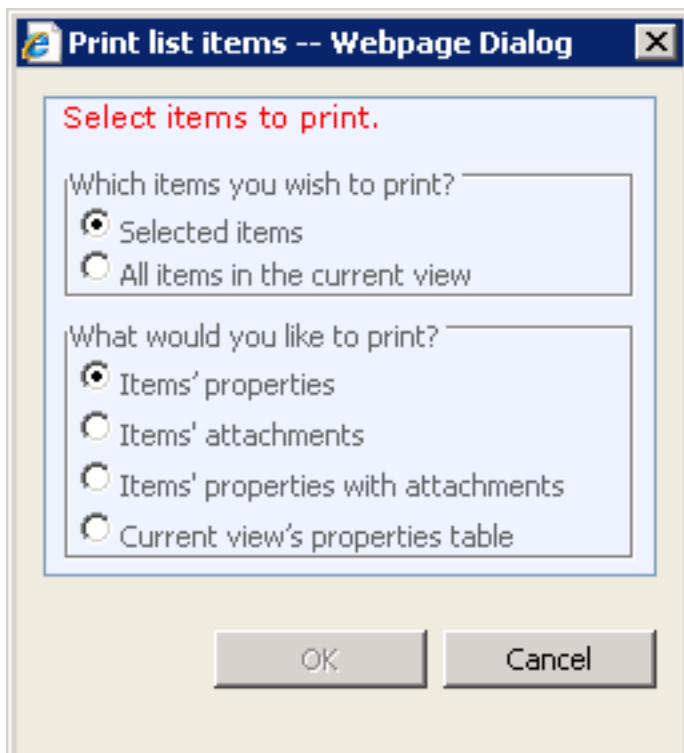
Print list items -- Webpage Dialog

Select items to print.

Which items you wish to print?
Selected items
All items in the current view

What would you like to print?
Items' properties
Items' attachments
Items' properties with attachments
Current view's properties table

OK
Cancel